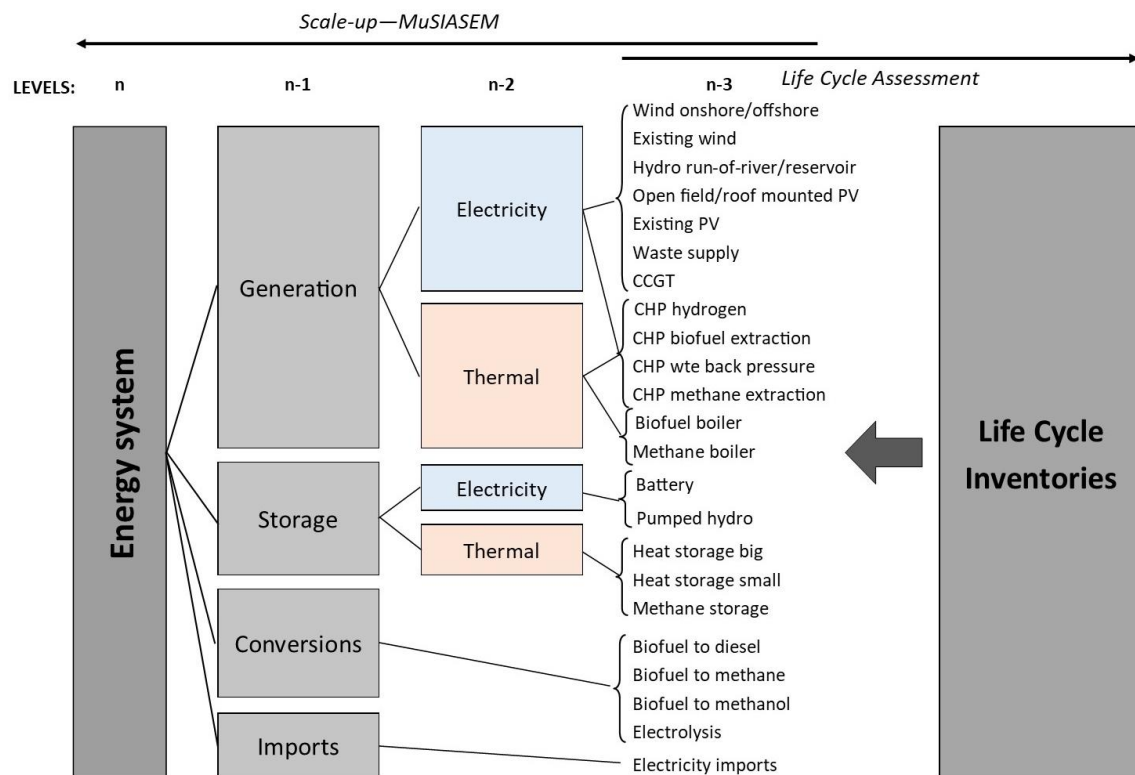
Scale-up—MuSIASEM

Life Cycle Assessment

LEVELS: n n-1 n-2 n-3

Energy system

Generation

Electricity

Thermal

Storage

Electricity

Thermal

Conversions

Imports

Wind onshore/offshore
Existing wind
Hydro run-of-river/reservoir
Open field/roof mounted PV
Existing PV
Waste supply
CCGT

CHP hydrogen
CHP biofuel extraction
CHP wte back pressure
CHP methane extraction

Biofuel boiler
Methane boiler

Battery
Pumped hydro

Heat storage big
Heat storage small
Methane storage

Biofuel to diesel
Biofuel to methane
Biofuel to methanol
Electrolysis

Electricity imports

Life Cycle Inventories